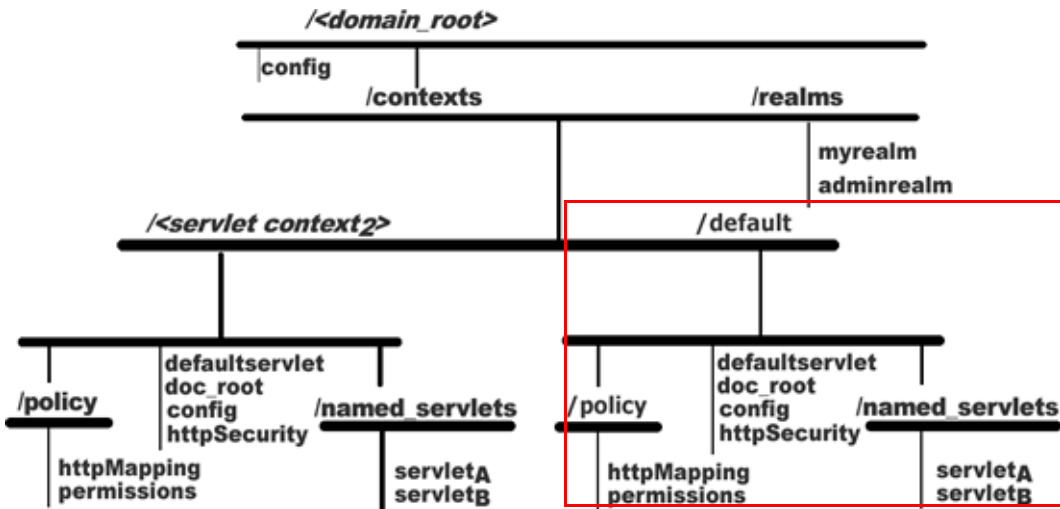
/<domain_root>

config

/contexts

/realms

myrealm

adminrealm

/<servlet context$_2$>

/default

/policy

defaultservlet
doc_root
config
httpSecurity

/named_servlets

httpMapping
permissions

servlet$_A$
servlet$_B$

/policy

defaultservlet
doc_root
config
httpSecurity

/named_servlets

httpMapping
permissions

servlet$_A$
servlet$_B$